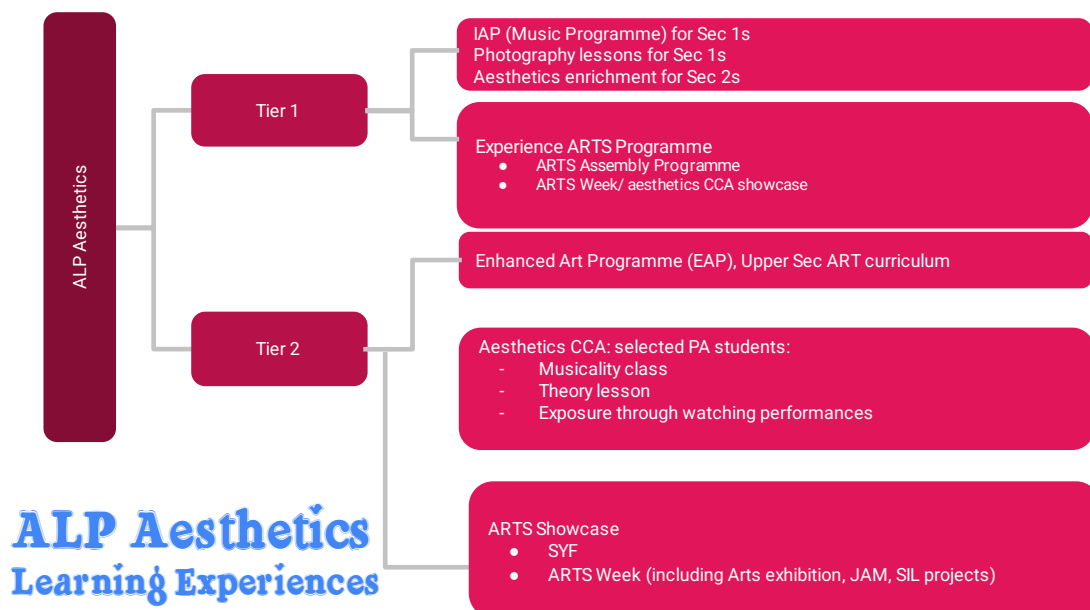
ALP Aesthetics

Tier 1

IAP (Music Programme) for Sec 1s
Photography lessons for Sec 1s
Aesthetics enrichment for Sec 2s

Experience ARTS Programme
- ARTS Assembly Programme
- ARTS Week/ aesthetics CCA showcase

Tier 2

Enhanced Art Programme (EAP), Upper Sec ART curriculum

Aesthetics CCA: selected PA students:
- Musicality class
- Theory lesson
- Exposure through watching performances

ARTS Showcase
- SYF
- ARTS Week (including Arts exhibition, JAM, SIL projects)

ALP Aesthetics
Learning Experiences